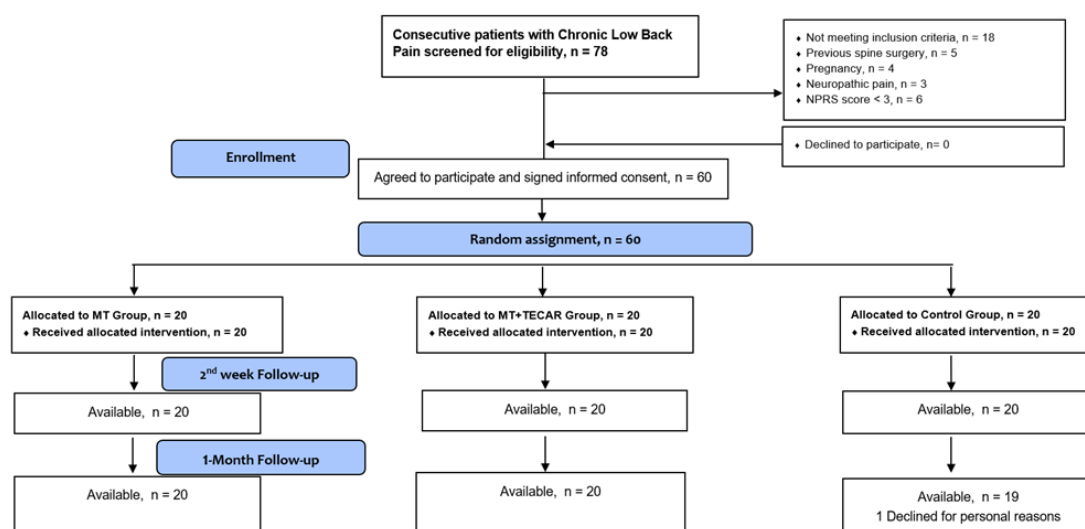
Consecutive patients with Chronic Low Back Pain screened for eligibility, n = 78

• Not meeting inclusion criteria, n = 18
• Previous spine surgery, n = 5
• Pregnancy, n = 4
• Neuropathic pain, n = 3
• NPRS score < 3, n = 6

• Declined to participate, n= 0

Enrollment

Agreed to participate and signed informed consent, n = 60

Random assignment, n = 60

Allocated to MT Group, n = 20
• Received allocated intervention, n = 20

Allocated to MT+TECAR Group, n = 20
• Received allocated intervention, n = 20

Allocated to Control Group, n = 20
• Received allocated intervention, n = 20

2$^{nd}$ week Follow-up

Available, n = 20

Available, n = 20

Available, n = 20

1-Month Follow-up

Available, n = 20

Available, n = 20

Available, n = 19
1 Declined for personal reasons